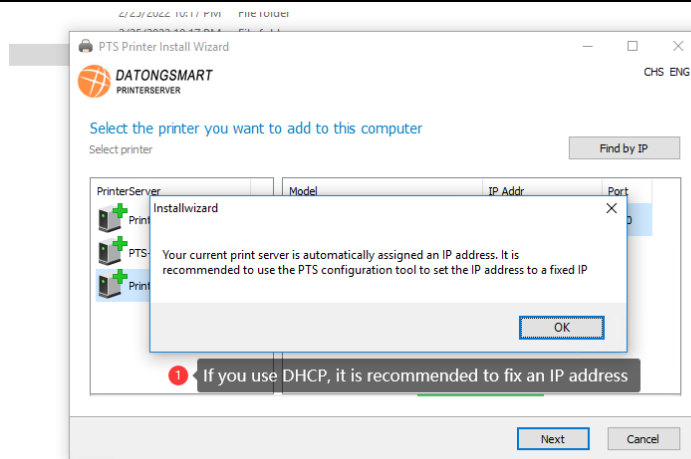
2/25/2022 10:17 PM File folder

PTS Printer Install Wizard

DATONGSMART
PRINTERSERVER

CHS ENG

Select the printer you want to add to this computer

Select printer

Find by IP

| PrinterServer | Model | IP Addr | Port |
|---|---|---|---|
| Printer | | | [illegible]0 |
| PTS- | | | |
| Print | | | |

Installwizard

Your current print server is automatically assigned an IP address. It is recommended to use the PTS configuration tool to set the IP address to a fixed IP

OK

1 If you use DHCP, it is recommended to fix an IP address

Next

Cancel